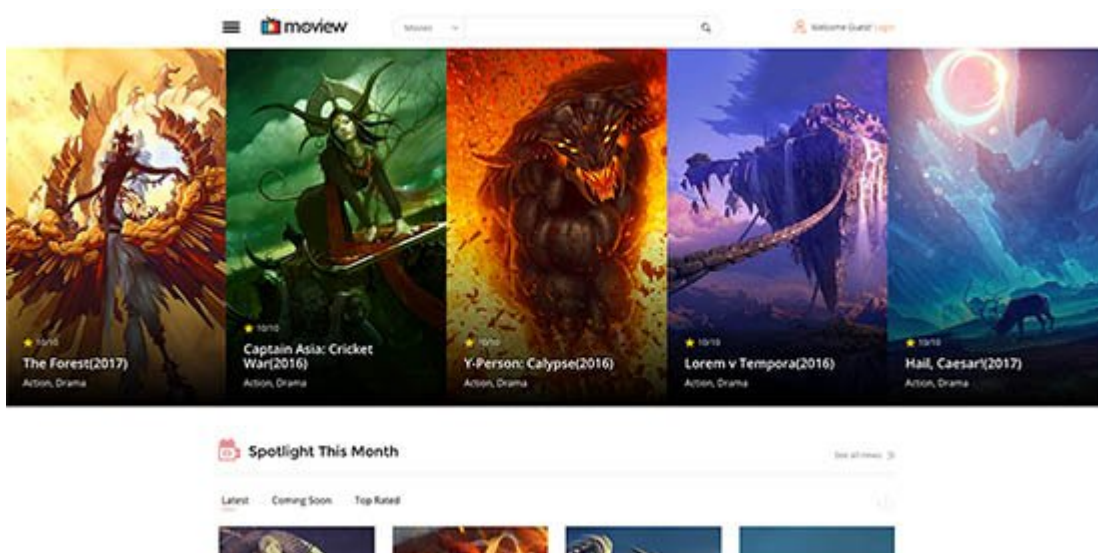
moview

Movies

Welcome Guest! Login

10/10
The Forest(2017)
Action, Drama

10/10
Captain Asia: Cricket War(2016)
Action, Drama

10/10
Y-Person: Calypse(2016)
Action, Drama

10/10
Lorem v Tempora(2016)
Action, Drama

10/10
Hail, Caesar!(2017)
Action, Drama

Spotlight This Month

See all news

Latest Coming Soon Top Rated